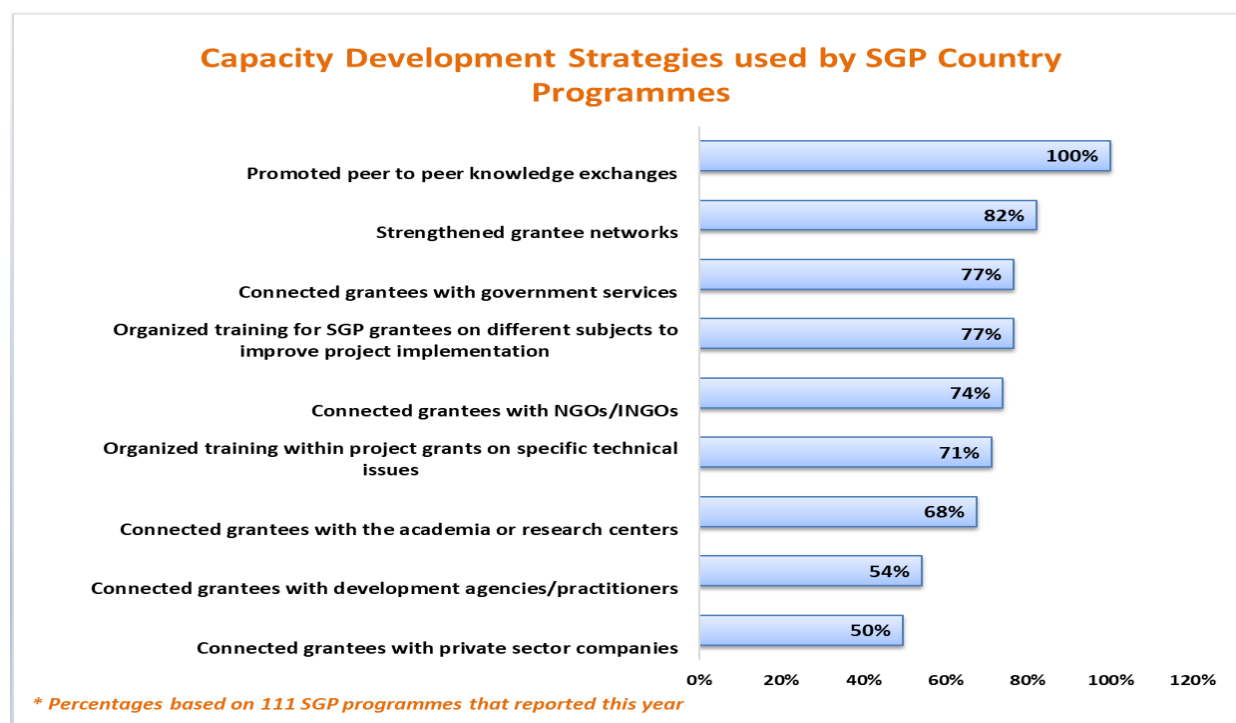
Capacity Development Strategies used by SGP Country Programmes

| Strategy | Percentage |
|---|---|
| Promoted peer to peer knowledge exchanges | 100% |
| Strengthened grantee networks | 82% |
| Connected grantees with government services | 77% |
| Organized training for SGP grantees on different subjects to improve project implementation | 77% |
| Connected grantees with NGOs/INGOs | 74% |
| Organized training within project grants on specific technical issues | 71% |
| Connected grantees with the academia or research centers | 68% |
| Connected grantees with development agencies/practitioners | 54% |
| Connected grantees with private sector companies | 50% |

0% 20% 40% 60% 80% 100% 120%

* Percentages based on 111 SGP programmes that reported this year